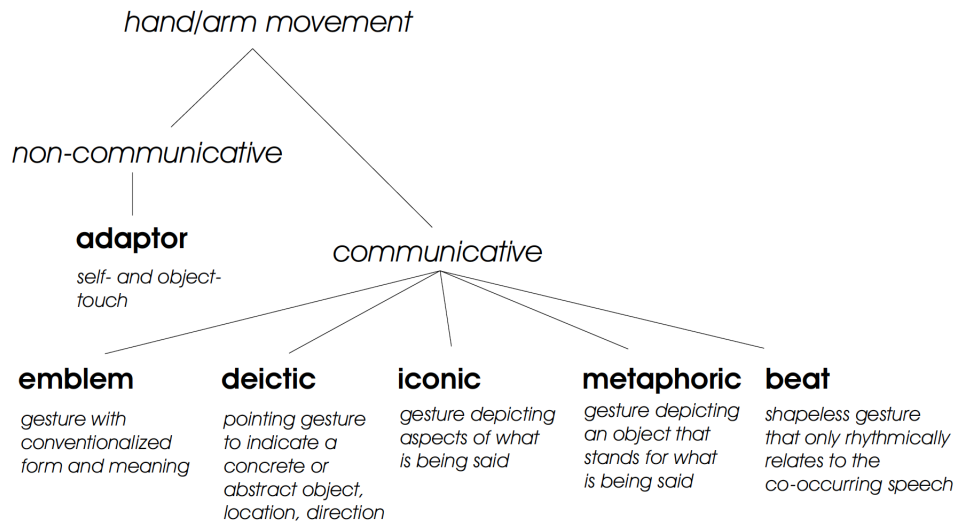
hand/arm movement

non-communicative

adaptor

self- and object-touch

communicative

emblem

gesture with conventionalized form and meaning

deictic

pointing gesture to indicate a concrete or abstract object, location, direction

iconic

gesture depicting aspects of what is being said

metaphoric

gesture depicting an object that stands for what is being said

beat

shapeless gesture that only rhythmically relates to the co-occurring speech